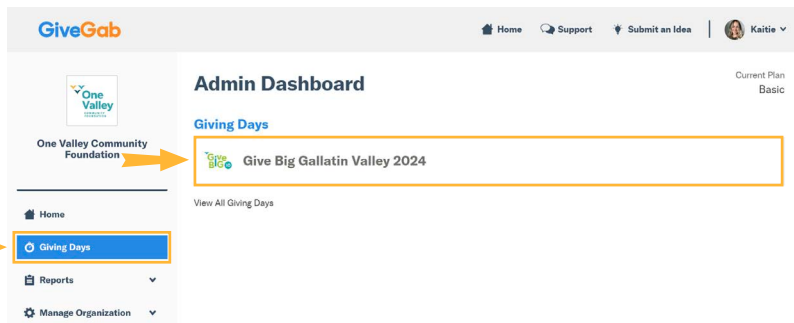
GiveGab

Home Support Submit an Idea Kaitie

One Valley COMMUNITY FOUNDATION

One Valley Community Foundation

Home

Giving Days

Reports

Manage Organization

Admin Dashboard

Current Plan
Basic

Giving Days

Give BIG GV

Give Big Gallatin Valley 2024

View All Giving Days